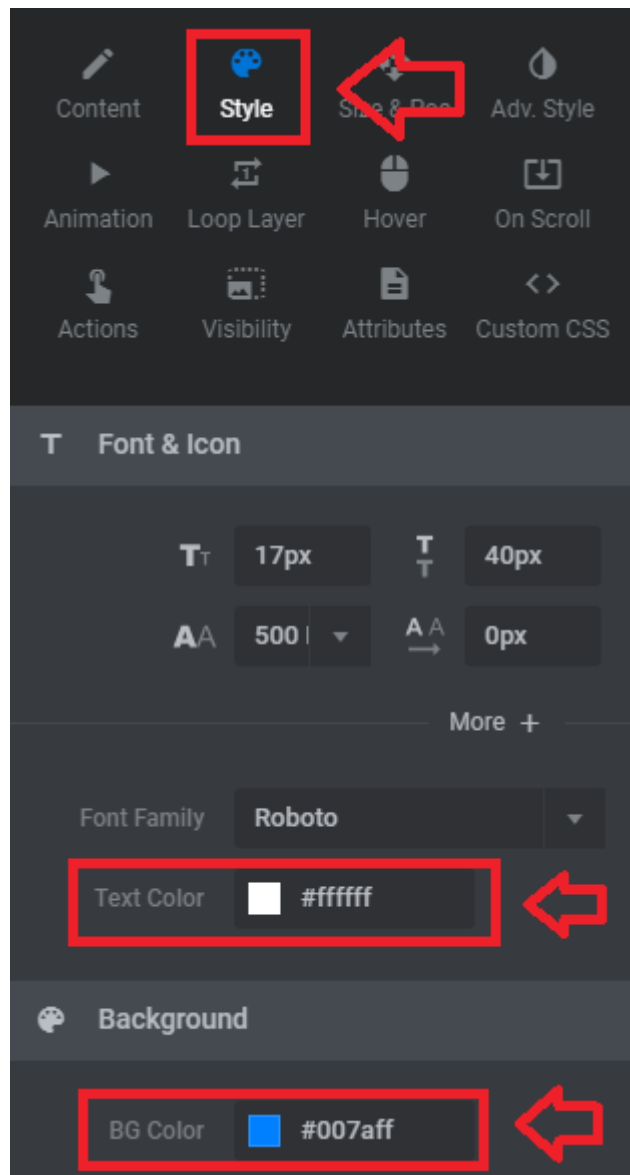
Content
Style
Size & Pos
Adv. Style
Animation
Loop Layer
Hover
On Scroll
Actions
Visibility
Attributes
Custom CSS

Font & Icon

17px
40px
500
0px

More +

Font Family
Roboto

Text Color
#ffffff

Background

BG Color
#007aff